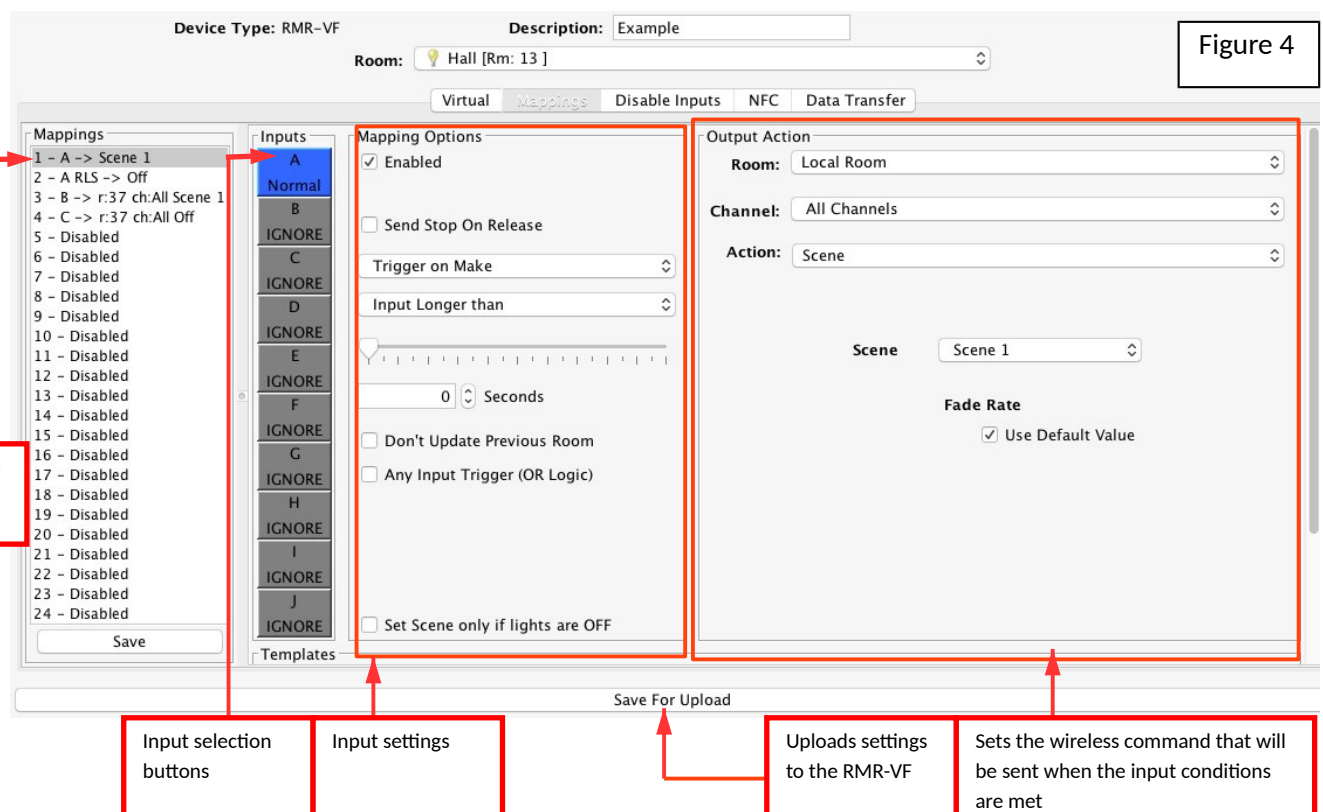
Device Type: RMR-VF

Description: Example

Room: Hall [Rm: 13 ]

Figure 4

Virtual | Mappings | Disable Inputs | NFC | Data Transfer

Mappings
1 - A -> Scene 1
2 - A RLS -> Off
3 - B -> r:37 ch:All Scene 1
4 - C -> r:37 ch:All Off
5 - Disabled
6 - Disabled
7 - Disabled
8 - Disabled
9 - Disabled
10 - Disabled
11 - Disabled
12 - Disabled
13 - Disabled
14 - Disabled
15 - Disabled
16 - Disabled
17 - Disabled
18 - Disabled
19 - Disabled
20 - Disabled
21 - Disabled
22 - Disabled
23 - Disabled
24 - Disabled
Save

Inputs
A Normal
B IGNORE
C IGNORE
D IGNORE
E IGNORE
F IGNORE
G IGNORE
H IGNORE
I IGNORE
J IGNORE
Templates

Mapping Options
Enabled
Send Stop On Release
Trigger on Make
Input Longer than
0 Seconds
Don't Update Previous Room
Any Input Trigger (OR Logic)
Set Scene only if lights are OFF

Output Action
Room: Local Room
Channel: All Channels
Action: Scene
Scene Scene 1
Fade Rate
Use Default Value

Save For Upload

Input selection buttons

Input settings

Uploads settings to the RMR-VF

Sets the wireless command that will be sent when the input conditions are met